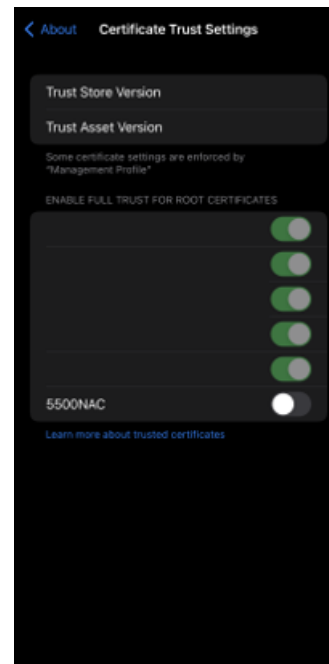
About Certificate Trust Settings

Trust Store Version
Trust Asset Version

Some certificate settings are enforced by "Management Profile"

ENABLE FULL TRUST FOR ROOT CERTIFICATES

5500NAC

Learn more about trusted certificates